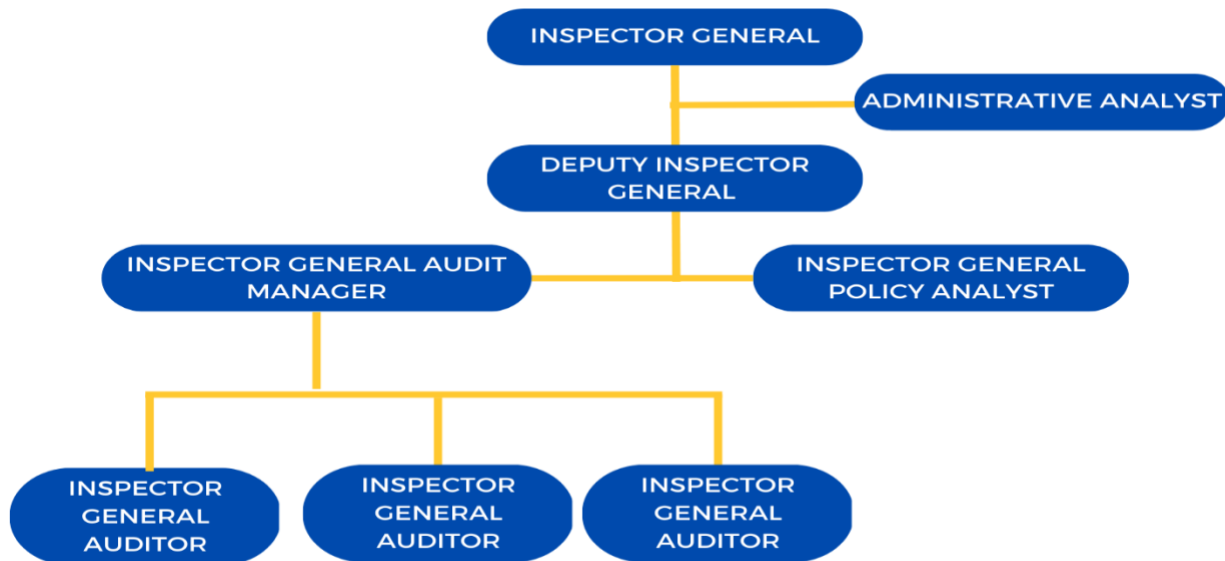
INSPECTOR GENERAL

ADMINISTRATIVE ANALYST

DEPUTY INSPECTOR GENERAL

INSPECTOR GENERAL AUDIT MANAGER

INSPECTOR GENERAL POLICY ANALYST

INSPECTOR GENERAL AUDITOR

INSPECTOR GENERAL AUDITOR

INSPECTOR GENERAL AUDITOR